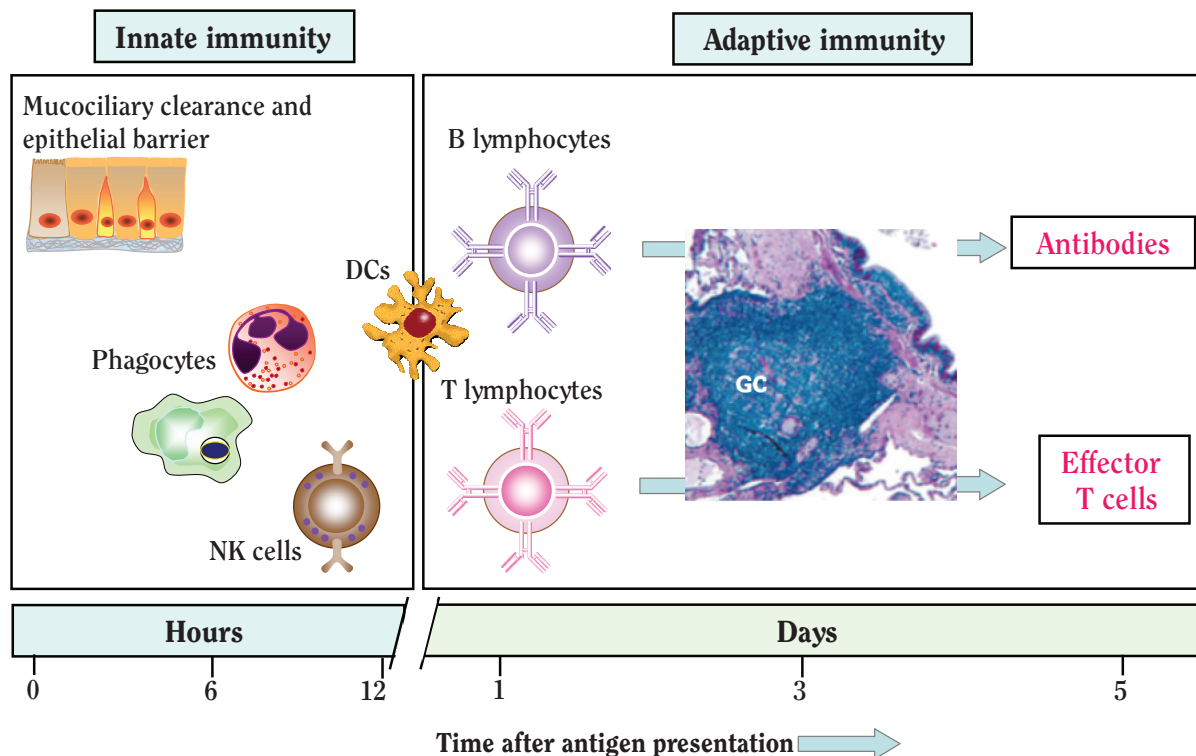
Innate immunity

Adaptive immunity

Mucociliary clearance and epithelial barrier

B lymphocytes

DCs

Antibodies

Phagocytes

GC

T lymphocytes

Effector T cells

NK cells

Hours

Days

0

6

12

1

3

5

Time after antigen presentation